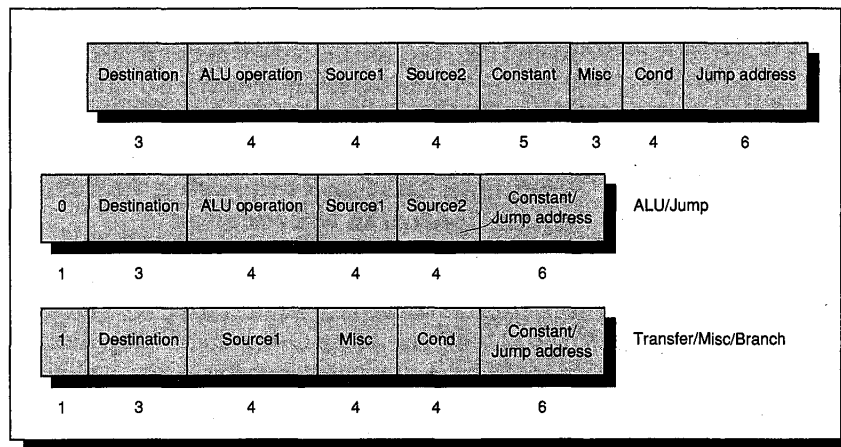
| Destination | ALU operation | Source1 | Source2 | Constant | Misc | Cond | Jump address |
|---|---|---|---|---|---|---|---|
| 3 | 4 | 4 | 4 | 5 | 3 | 4 | 6 |

| 0 | Destination | ALU operation | Source1 | Source2 | Constant/ Jump address |
|---|---|---|---|---|---|
| 1 | 3 | 4 | 4 | 4 | 6 |

ALU/Jump

| 1 | Destination | Source1 | Misc | Cond | Constant/ Jump address |
|---|---|---|---|---|---|
| 1 | 3 | 4 | 4 | 4 | 6 |

Transfer/Misc/Branch